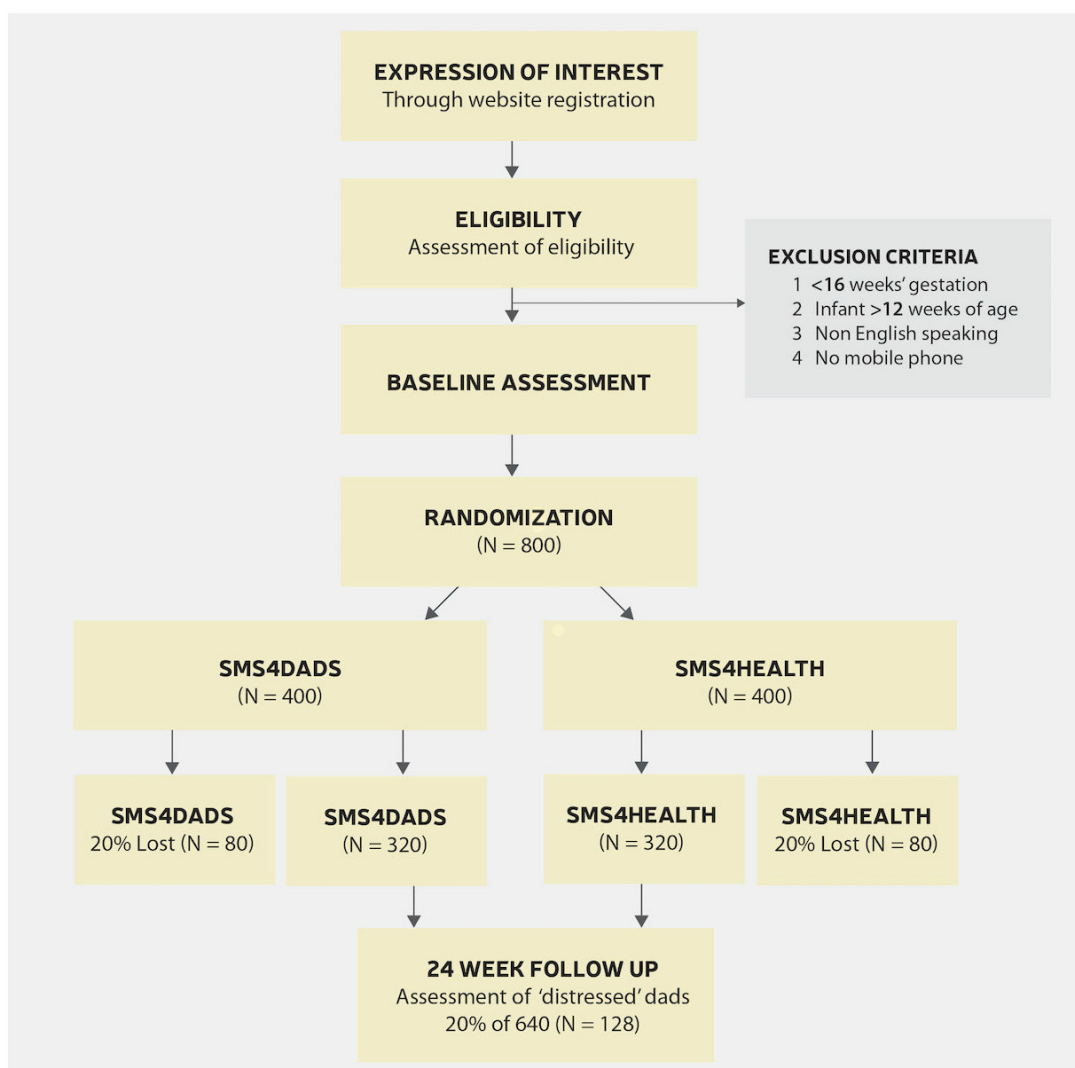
EXPRESSION OF INTEREST
Through website registration

ELIGIBILITY
Assessment of eligibility

EXCLUSION CRITERIA
1 <16 weeks' gestation
2 Infant >12 weeks of age
3 Non English speaking
4 No mobile phone

BASELINE ASSESSMENT

RANDOMIZATION
(N = 800)

SMS4DADS
(N = 400)

SMS4HEALTH
(N = 400)

SMS4DADS
20% Lost (N = 80)

SMS4DADS
(N = 320)

SMS4HEALTH
(N = 320)

SMS4HEALTH
20% Lost (N = 80)

24 WEEK FOLLOW UP
Assessment of 'distressed' dads
20% of 640 (N = 128)